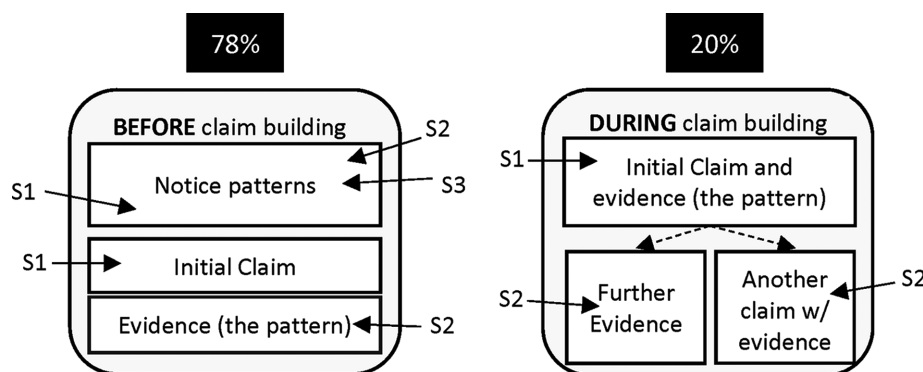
78%

BEFORE claim building

S2

S1

Notice patterns

S3

S1

Initial Claim

Evidence (the pattern)

S2

20%

DURING claim building

S1

Initial Claim and evidence (the pattern)

S2

Further Evidence

Another claim w/ evidence

S2